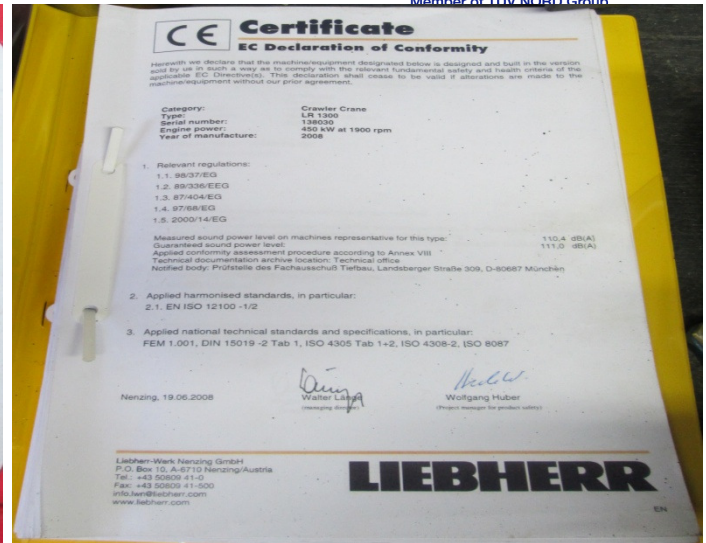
Member of TÜV NORD Group

CE Certificate
EC Declaration of Conformity

Herewith we declare that the machine/equipment designated below is designed and built in the version sold by us in such a way as to comply with the relevant fundamental safety and health criteria of the applicable EC Directive(s). This declaration shall cease to be valid if alterations are made to the machine/equipment without our prior agreement.

| Category: | Crawler Crane |
|---|---|
| Type: | LR 1300 |
| Serial number: | 138030 |
| Engine power: | 450 kW at 1900 rpm |
| Year of manufacture: | 2008 |

1. Relevant regulations:
1.1. 98/37/EG
1.2. 89/336/EEG
1.3. 87/404/EG
1.4. 97/68/EG
1.5. 2000/14/EG

Measured sound power level on machines representative for this type: 110,4 dB(A)
Guaranteed sound power level: 111,0 dB(A)
Applied conformity assessment procedure according to Annex VIII
Technical documentation archive location: Technical office
Notified body: Prüfstelle des Fachausschuß Tiefbau, Landsberger Straße 309, D-80687 München

2. Applied harmonised standards, in particular:
2.1. EN ISO 12100 -1/2

3. Applied national technical standards and specifications, in particular:
FEM 1.001, DIN 15019 -2 Tab 1, ISO 4305 Tab 1+2, ISO 4308-2, ISO 8087

Nenzing, 19.06.2008

Walter Lange
(managing director)

Wolfgang Huber
(Project manager for product safety)

Liebherr-Werk Nenzing GmbH
P.O. Box 10, A-6710 Nenzing/Austria
Tel.: +43 50809 41-0
Fax: +43 50809 41-500
info.lwn@liebherr.com
www.liebherr.com

LIEBHERR

EN